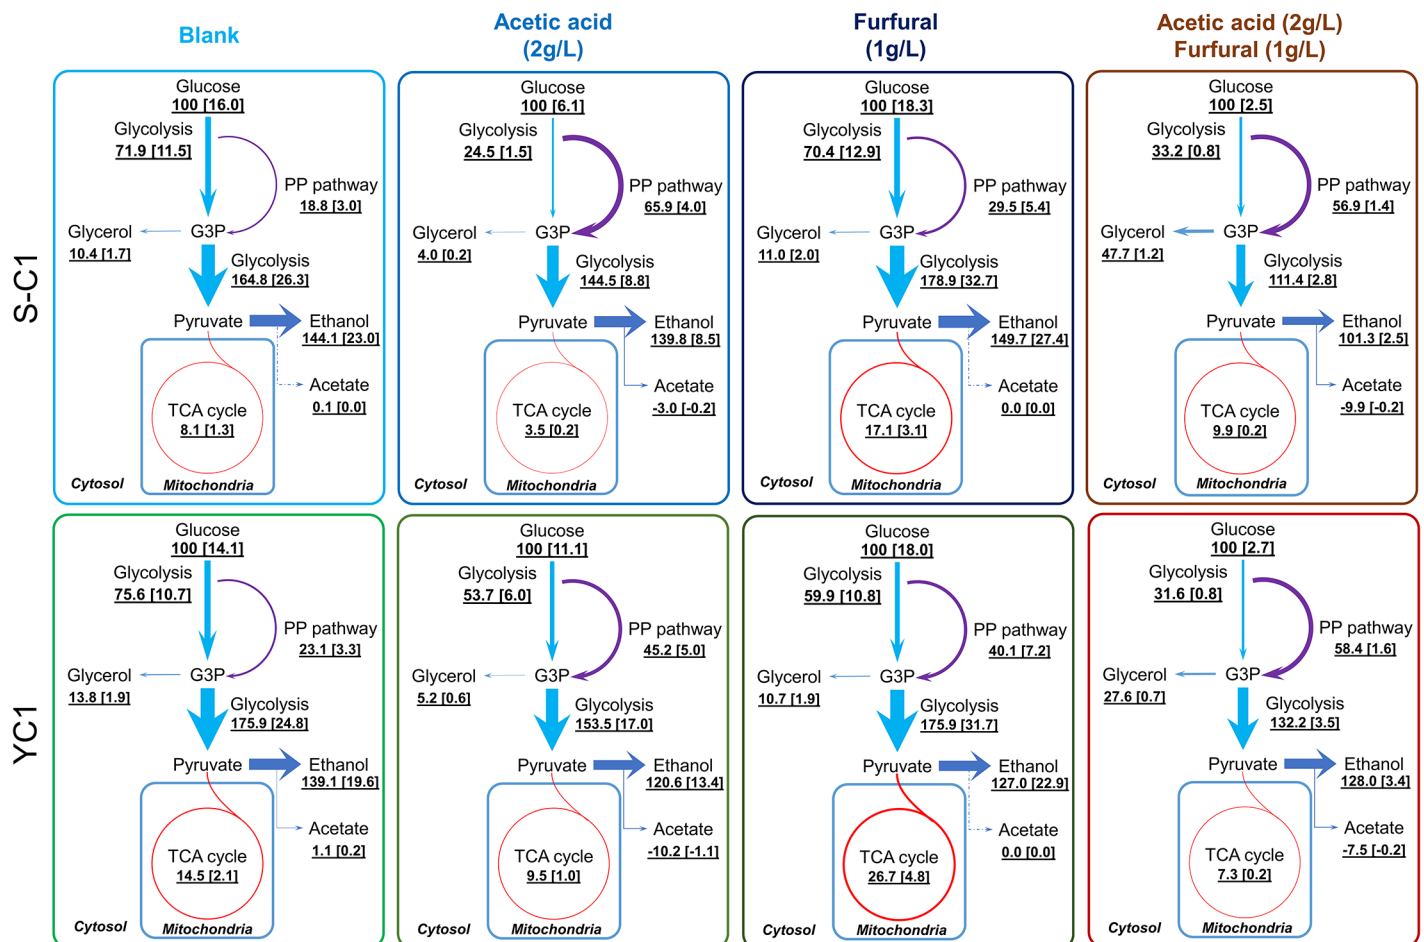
Blank

Acetic acid (2g/L)

Furfural (1g/L)

Acetic acid (2g/L) Furfural (1g/L)

S-C1

Glucose 100 [16.0]
Glycolysis 71.9 [11.5]
PP pathway 18.8 [3.0]
Glycerol 10.4 [1.7]
G3P
Glycolysis 164.8 [26.3]
Pyruvate
Ethanol 144.1 [23.0]
Acetate 0.1 [0.0]
TCA cycle 8.1 [1.3]
Cytosol
Mitochondria

Glucose 100 [6.1]
Glycolysis 24.5 [1.5]
PP pathway 65.9 [4.0]
Glycerol 4.0 [0.2]
G3P
Glycolysis 144.5 [8.8]
Pyruvate
Ethanol 139.8 [8.5]
Acetate -3.0 [-0.2]
TCA cycle 3.5 [0.2]
Cytosol
Mitochondria

Glucose 100 [18.3]
Glycolysis 70.4 [12.9]
PP pathway 29.5 [5.4]
Glycerol 11.0 [2.0]
G3P
Glycolysis 178.9 [32.7]
Pyruvate
Ethanol 149.7 [27.4]
Acetate 0.0 [0.0]
TCA cycle 17.1 [3.1]
Cytosol
Mitochondria

Glucose 100 [2.5]
Glycolysis 33.2 [0.8]
PP pathway 56.9 [1.4]
Glycerol 47.7 [1.2]
G3P
Glycolysis 111.4 [2.8]
Pyruvate
Ethanol 101.3 [2.5]
Acetate -9.9 [-0.2]
TCA cycle 9.9 [0.2]
Cytosol
Mitochondria

YC1

Glucose 100 [14.1]
Glycolysis 75.6 [10.7]
PP pathway 23.1 [3.3]
Glycerol 13.8 [1.9]
G3P
Glycolysis 175.9 [24.8]
Pyruvate
Ethanol 139.1 [19.6]
Acetate 1.1 [0.2]
TCA cycle 14.5 [2.1]
Cytosol
Mitochondria

Glucose 100 [11.1]
Glycolysis 53.7 [6.0]
PP pathway 45.2 [5.0]
Glycerol 5.2 [0.6]
G3P
Glycolysis 153.5 [17.0]
Pyruvate
Ethanol 120.6 [13.4]
Acetate -10.2 [-1.1]
TCA cycle 9.5 [1.0]
Cytosol
Mitochondria

Glucose 100 [18.0]
Glycolysis 59.9 [10.8]
PP pathway 40.1 [7.2]
Glycerol 10.7 [1.9]
G3P
Glycolysis 175.9 [31.7]
Pyruvate
Ethanol 127.0 [22.9]
Acetate 0.0 [0.0]
TCA cycle 26.7 [4.8]
Cytosol
Mitochondria

Glucose 100 [2.7]
Glycolysis 31.6 [0.8]
PP pathway 58.4 [1.6]
Glycerol 27.6 [0.7]
G3P
Glycolysis 132.2 [3.5]
Pyruvate
Ethanol 128.0 [3.4]
Acetate -7.5 [-0.2]
TCA cycle 7.3 [0.2]
Cytosol
Mitochondria